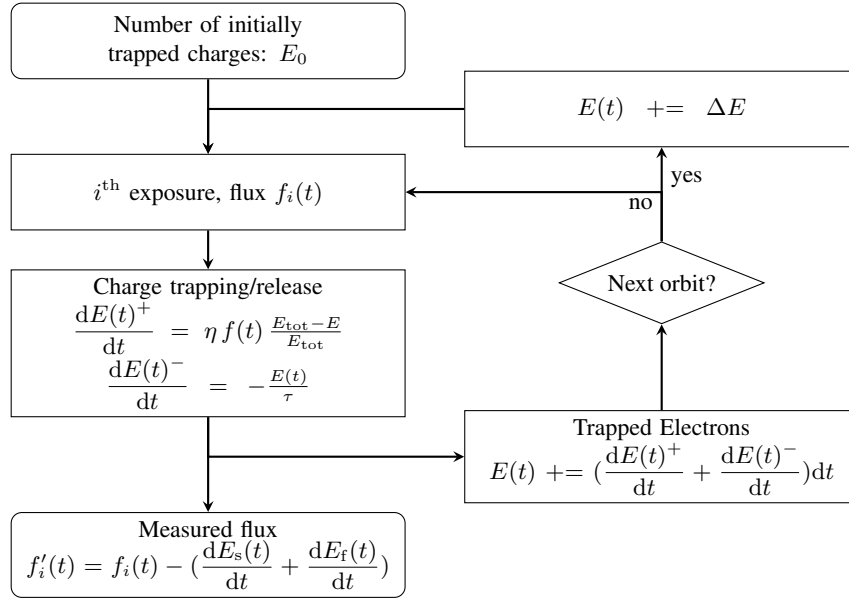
Number of initially trapped charges: $E_0$

$E(t) \ \ += \ \ \Delta E$

$i^{\rm th}$ exposure, flux $f_i(t)$

yes

no

Charge trapping/release
$\frac{\mathrm{d}E(t)^+}{\mathrm{d}t} \ = \ \eta\, f(t)\, \frac{E_{\rm tot}-E}{E_{\rm tot}}$
$\frac{\mathrm{d}E(t)^-}{\mathrm{d}t} \ = \ -\frac{E(t)}{\tau}$

Next orbit?

Trapped Electrons
$E(t) \ += (\frac{\mathrm{d}E(t)^+}{\mathrm{d}t} + \frac{\mathrm{d}E(t)^-}{\mathrm{d}t})\mathrm{d}t$

Measured flux
$f_i'(t) = f_i(t) - (\frac{\mathrm{d}E_{\rm s}(t)}{\mathrm{d}t} + \frac{\mathrm{d}E_{\rm f}(t)}{\mathrm{d}t})$